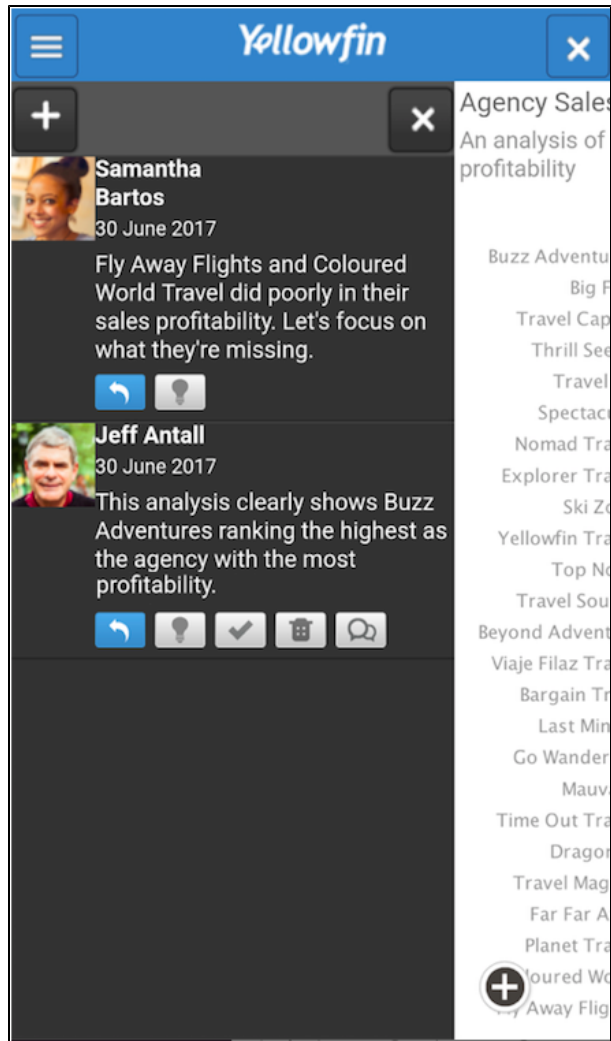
Yellowfin

Samantha Bartos
30 June 2017
Fly Away Flights and Coloured World Travel did poorly in their sales profitability. Let's focus on what they're missing.

Jeff Antall
30 June 2017
This analysis clearly shows Buzz Adventures ranking the highest as the agency with the most profitability.

Agency Sales
An analysis of profitability

Buzz Adventu
Big F
Travel Cap
Thrill See
Travel
Spectac
Nomad Tra
Explorer Tra
Ski Zo
Yellowfin Tra
Top No
Travel Sou
Beyond Advent
Viaje Filaz Tra
Bargain Tr
Last Min
Go Wander
Mauv
Time Out Tra
Dragon
Travel Mag
Far Far A
Planet Tra
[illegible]loured Wo
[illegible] Away Flig